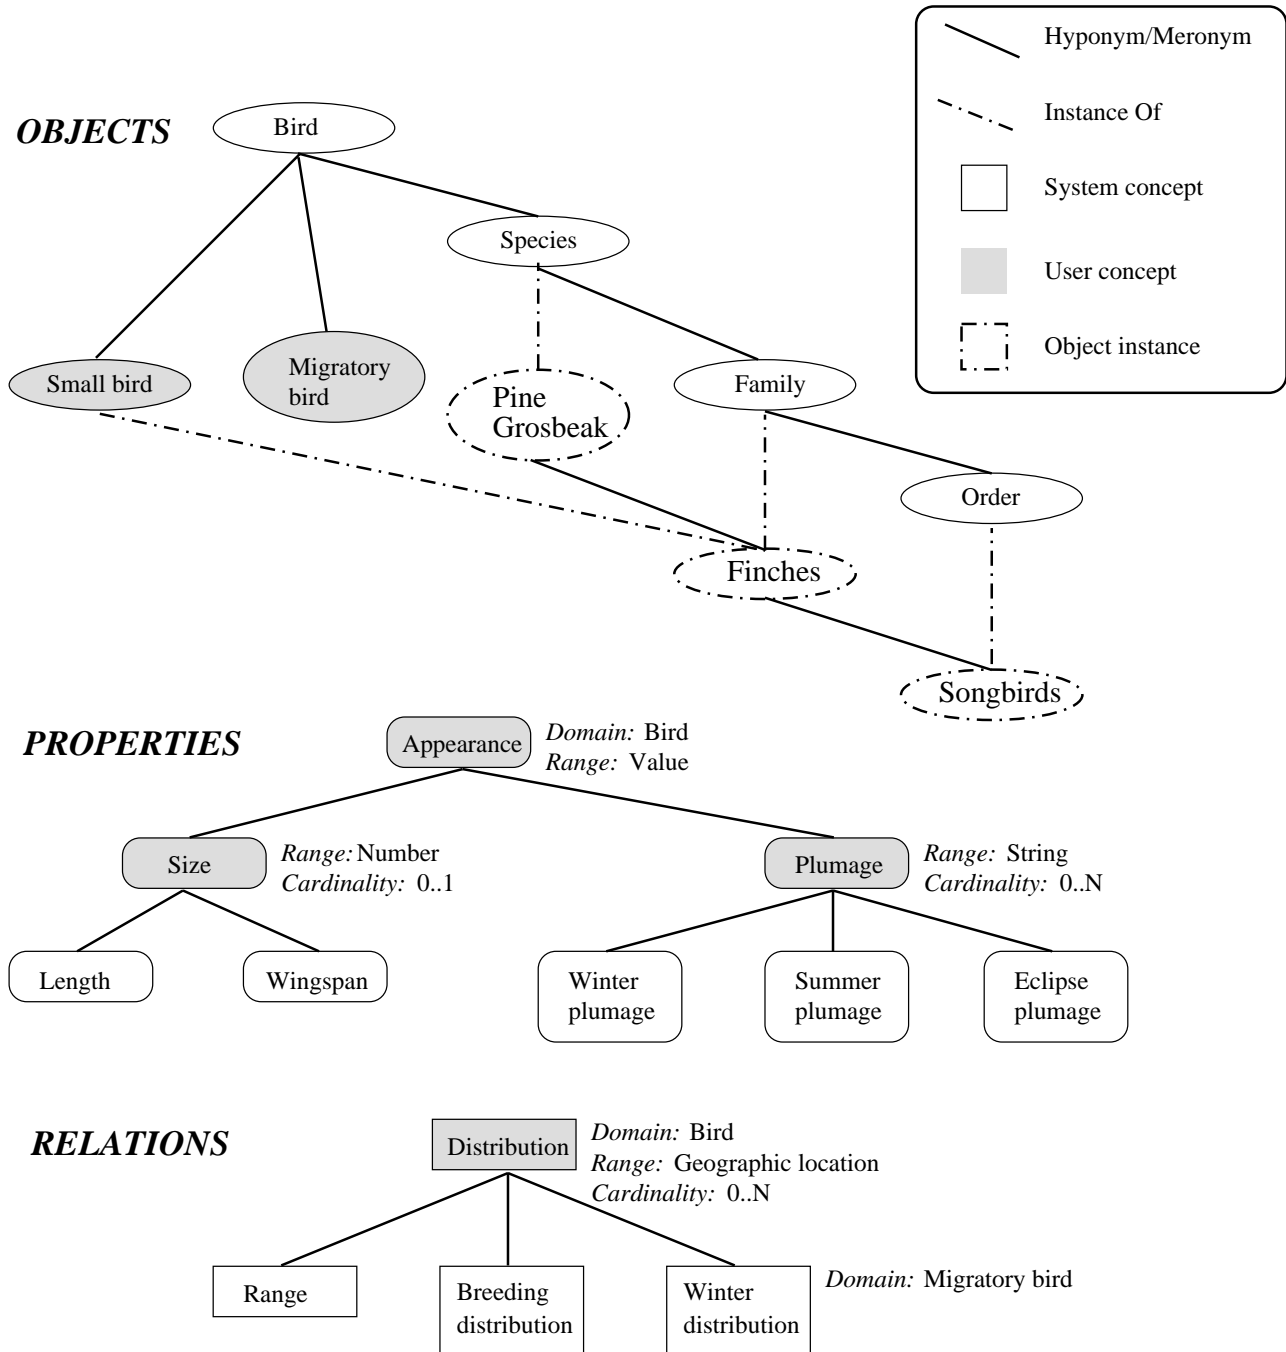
Hyponym/Meronym
Instance Of
System concept
User concept
Object instance

OBJECTS

Bird
Species
Small bird
Migratory bird
Pine Grosbeak
Family
Order
Finches
Songbirds

PROPERTIES

Appearance
Domain: Bird
Range: Value

Size
Range: Number
Cardinality: 0..1

Plumage
Range: String
Cardinality: 0..N

Length
Wingspan
Winter plumage
Summer plumage
Eclipse plumage

RELATIONS

Distribution
Domain: Bird
Range: Geographic location
Cardinality: 0..N

Range
Breeding distribution
Winter distribution
Domain: Migratory bird